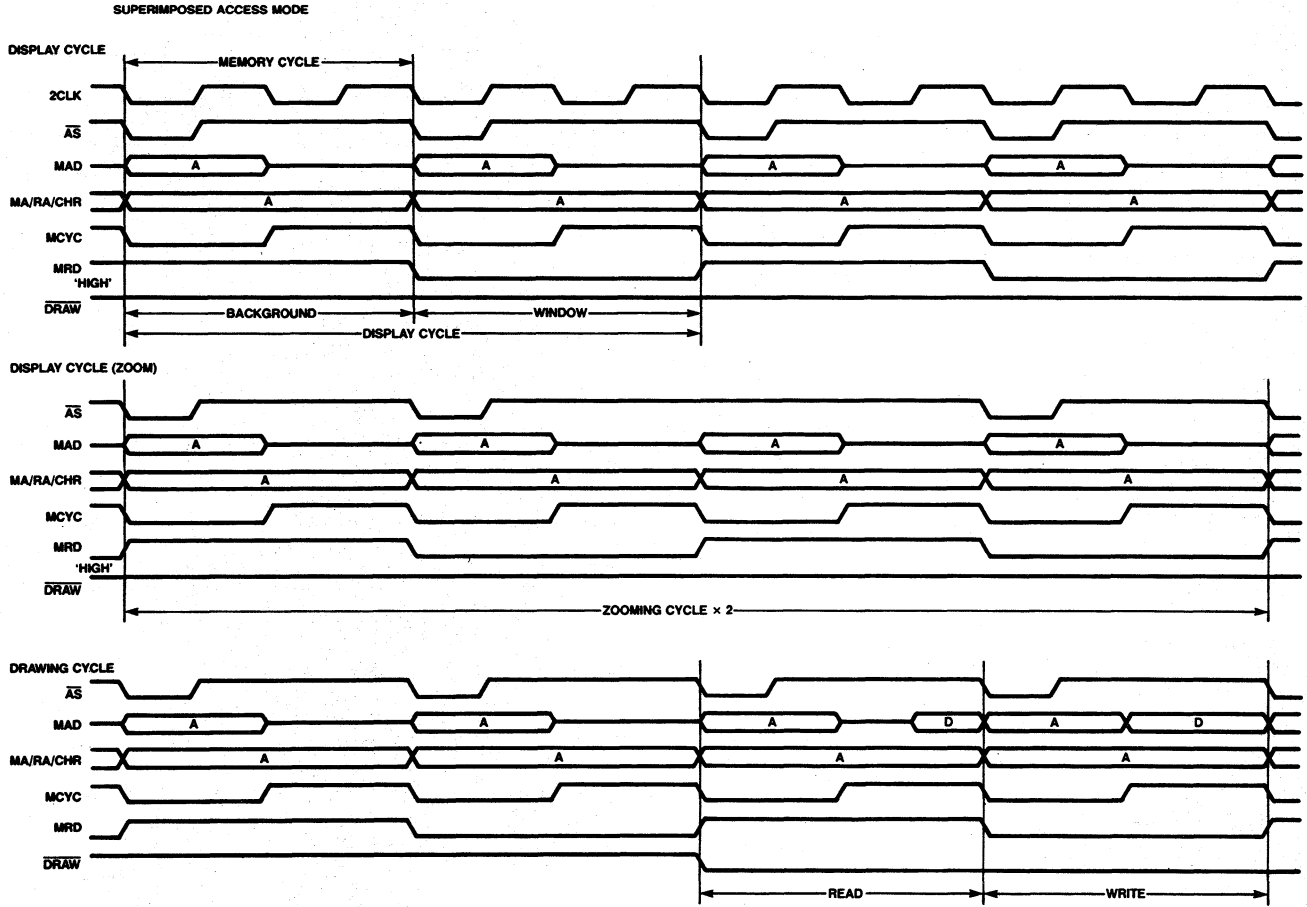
SUPERIMPOSED ACCESS MODE

DISPLAY CYCLE

MEMORY CYCLE

2CLK

$\overline{AS}$

MAD

A

A

A

A

MA/RA/CHR

A

A

A

A

MCYC

MRD

'HIGH'

$\overline{DRAW}$

BACKGROUND

WINDOW

DISPLAY CYCLE

DISPLAY CYCLE (ZOOM)

$\overline{AS}$

MAD

A

A

A

A

MA/RA/CHR

A

A

A

A

MCYC

MRD

'HIGH'

$\overline{DRAW}$

ZOOMING CYCLE × 2

DRAWING CYCLE

$\overline{AS}$

MAD

A

A

A

D

A

D

MA/RA/CHR

A

A

A

A

MCYC

MRD

$\overline{DRAW}$

READ

WRITE